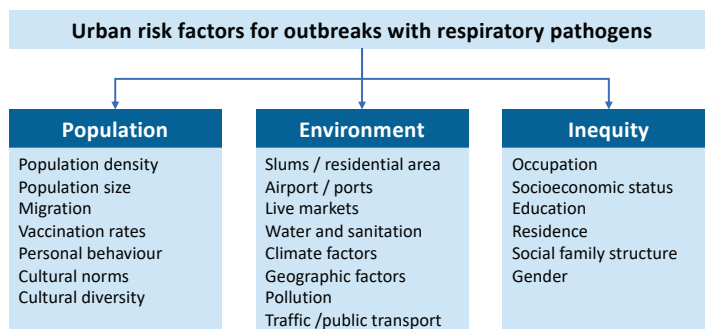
Urban risk factors for outbreaks with respiratory pathogens

Population
Population density
Population size
Migration
Vaccination rates
Personal behaviour
Cultural norms
Cultural diversity

Environment
Slums / residential area
Airport / ports
Live markets
Water and sanitation
Climate factors
Geographic factors
Pollution
Traffic /public transport

Inequity
Occupation
Socioeconomic status
Education
Residence
Social family structure
Gender